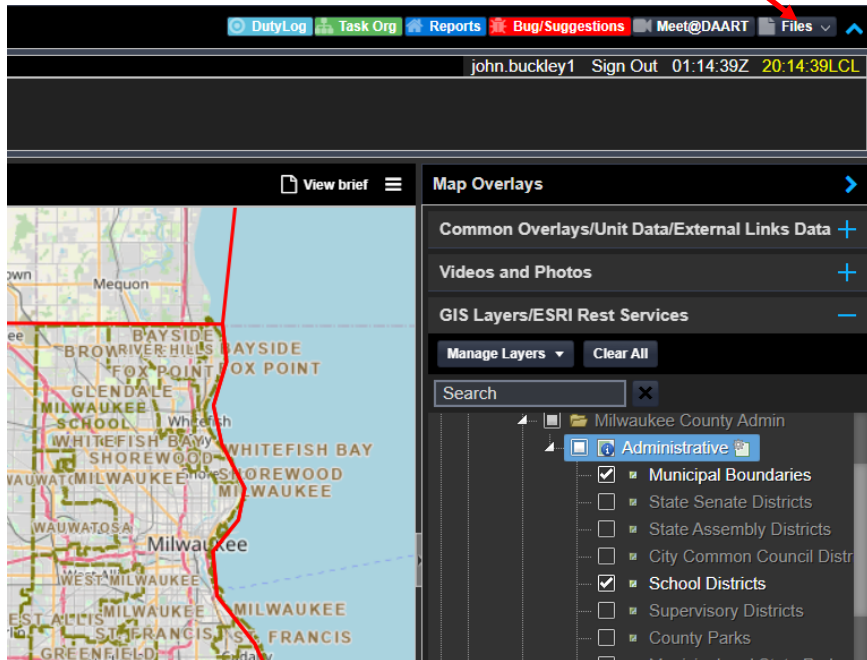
DutyLog Task Org Reports Bug/Suggestions Meet@DAART Files

john.buckley1 Sign Out 01:14:39Z 20:14:39LCL

View brief

Map Overlays

Common Overlays/Unit Data/External Links Data

Videos and Photos

GIS Layers/ESRI Rest Services

Manage Layers Clear All

Search

Milwaukee County Admin

Administrative

Municipal Boundaries

State Senate Districts

State Assembly Districts

City Common Council Distr

School Districts

Supervisory Districts

County Parks

own
Mequon
BAYSIDE
BROWN DEER RIVER HILLS BAYSIDE
FOX POINT FOX POINT
GLENDALE
MILWAUKEE
SCHOOL
Whitefish
WHITEFISH BAY
WHITEFISH BAY
SHOREWOOD
WAUWATOSA MILWAUKEE
SHOREWOOD
MILWAUKEE
WAUWATOSA
Milwaukee
WEST MILWAUKEE
MILWAUKEE
WEST ALLIS MILWAUKEE
ST FRANCIS
ST. FRANCIS
GREENFIELD